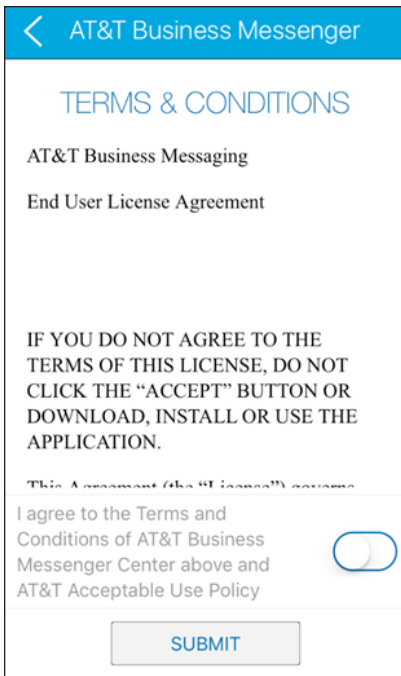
AT&T Business Messenger

TERMS & CONDITIONS

AT&T Business Messaging

End User License Agreement

IF YOU DO NOT AGREE TO THE TERMS OF THIS LICENSE, DO NOT CLICK THE "ACCEPT" BUTTON OR DOWNLOAD, INSTALL OR USE THE APPLICATION.

This Agreement (the "License") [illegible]

I agree to the Terms and Conditions of AT&T Business Messenger Center above and AT&T Acceptable Use Policy

SUBMIT